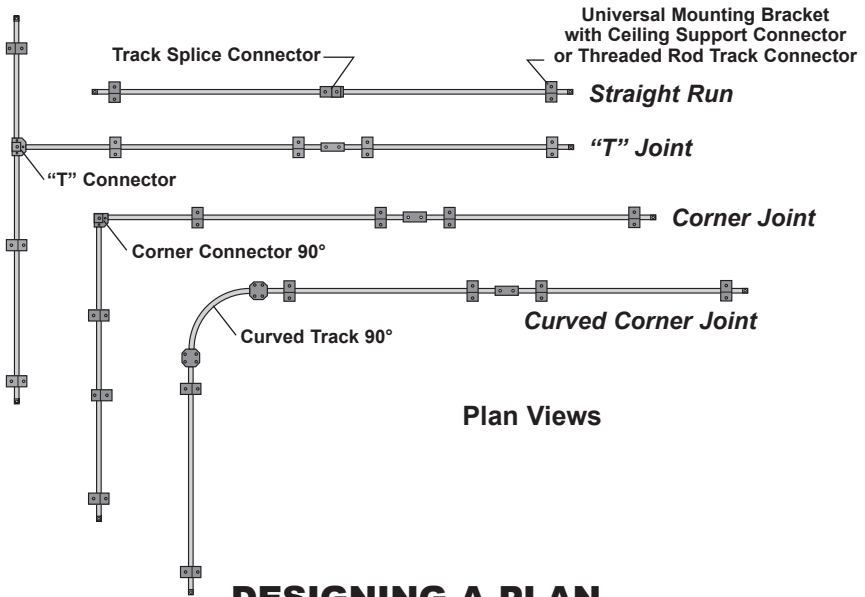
Universal Mounting Bracket with Ceiling Support Connector or Threaded Rod Track Connector

Track Splice Connector

Straight Run

"T" Joint

"T" Connector

Corner Joint

Corner Connector 90°

Curved Corner Joint

Curved Track 90°

Plan Views

DESIGNING A PLAN